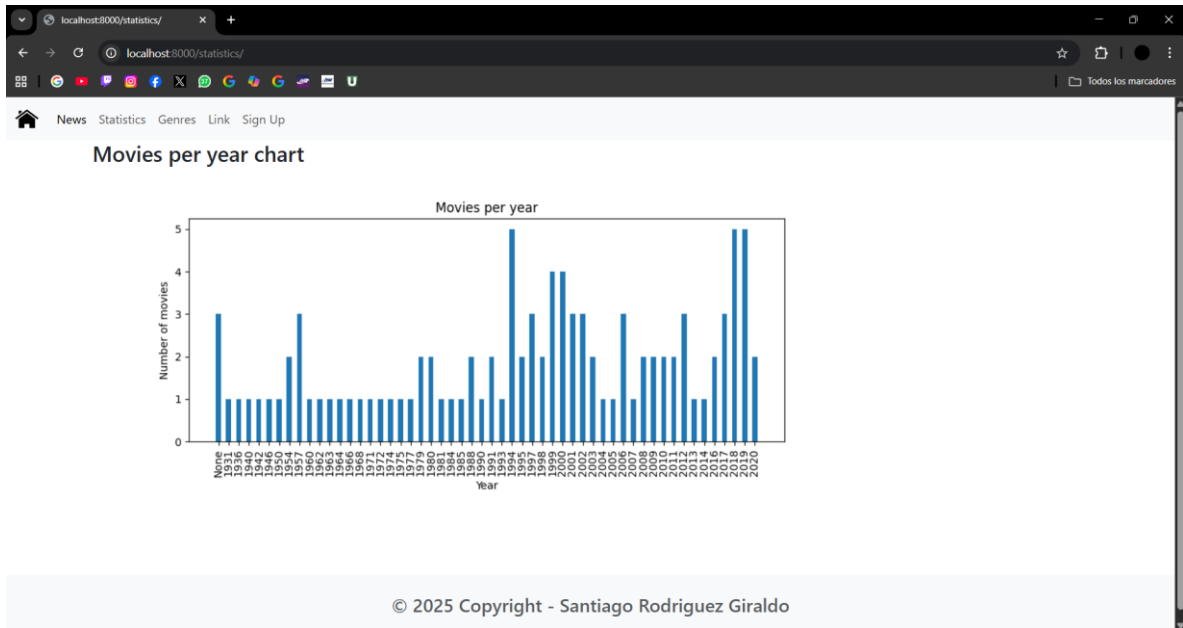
localhost:8000/statistics/

localhost:8000/statistics/

Todos los marcadores

News Statistics Genres Link Sign Up

Movies per year chart

Movies per year

Number of movies

0
1
2
3
4
5

None
1931
1936
1940
1942
1946
1950
1954
1957
1960
1962
1963
1964
1966
1968
1971
1972
1974
1975
1977
1979
1980
1981
1984
1985
1988
1990
1991
1993
1994
1995
1997
1998
1999
2000
2001
2002
2003
2004
2005
2006
2007
2008
2009
2010
2011
2012
2013
2014
2016
2017
2018
2019
2020

Year

© 2025 Copyright - Santiago Rodriguez Giraldo